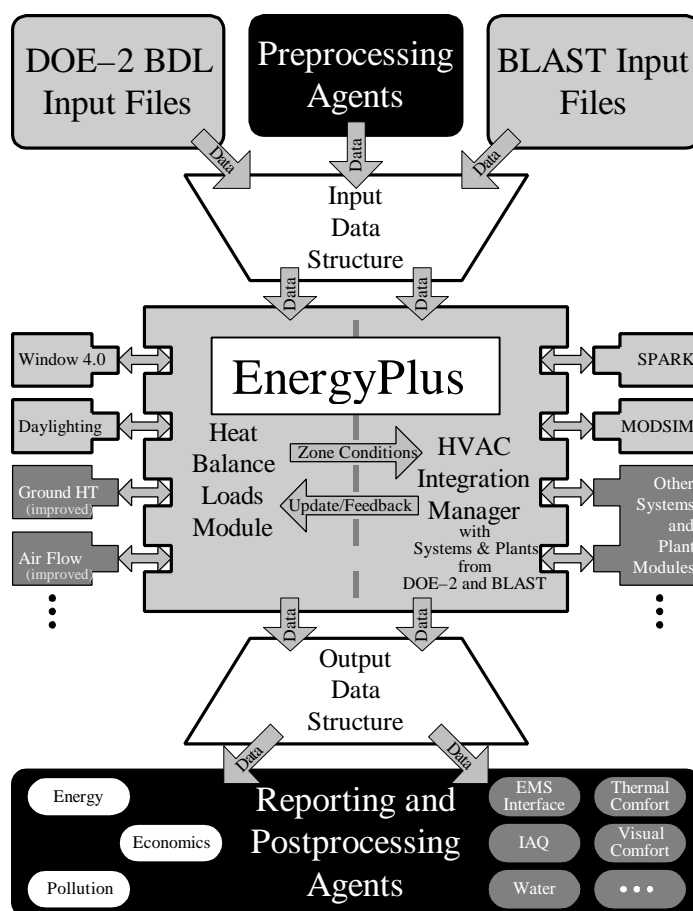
DOE–2 BDL Input Files

Preprocessing Agents

BLAST Input Files

Data

Data

Data

Input Data Structure

Data

Data

Window 4.0

Daylighting

Ground HT (improved)

Air Flow (improved)

EnergyPlus

Heat Balance Loads Module

Zone Conditions

Update/Feedback

HVAC Integration Manager with Systems & Plants from DOE–2 and BLAST

SPARK

MODSIM

Other Systems and Plant Modules

Data

Data

Output Data Structure

Data

Data

Energy

Economics

Pollution

Reporting and Postprocessing Agents

EMS Interface

Thermal Comfort

IAQ

Visual Comfort

Water

• • •